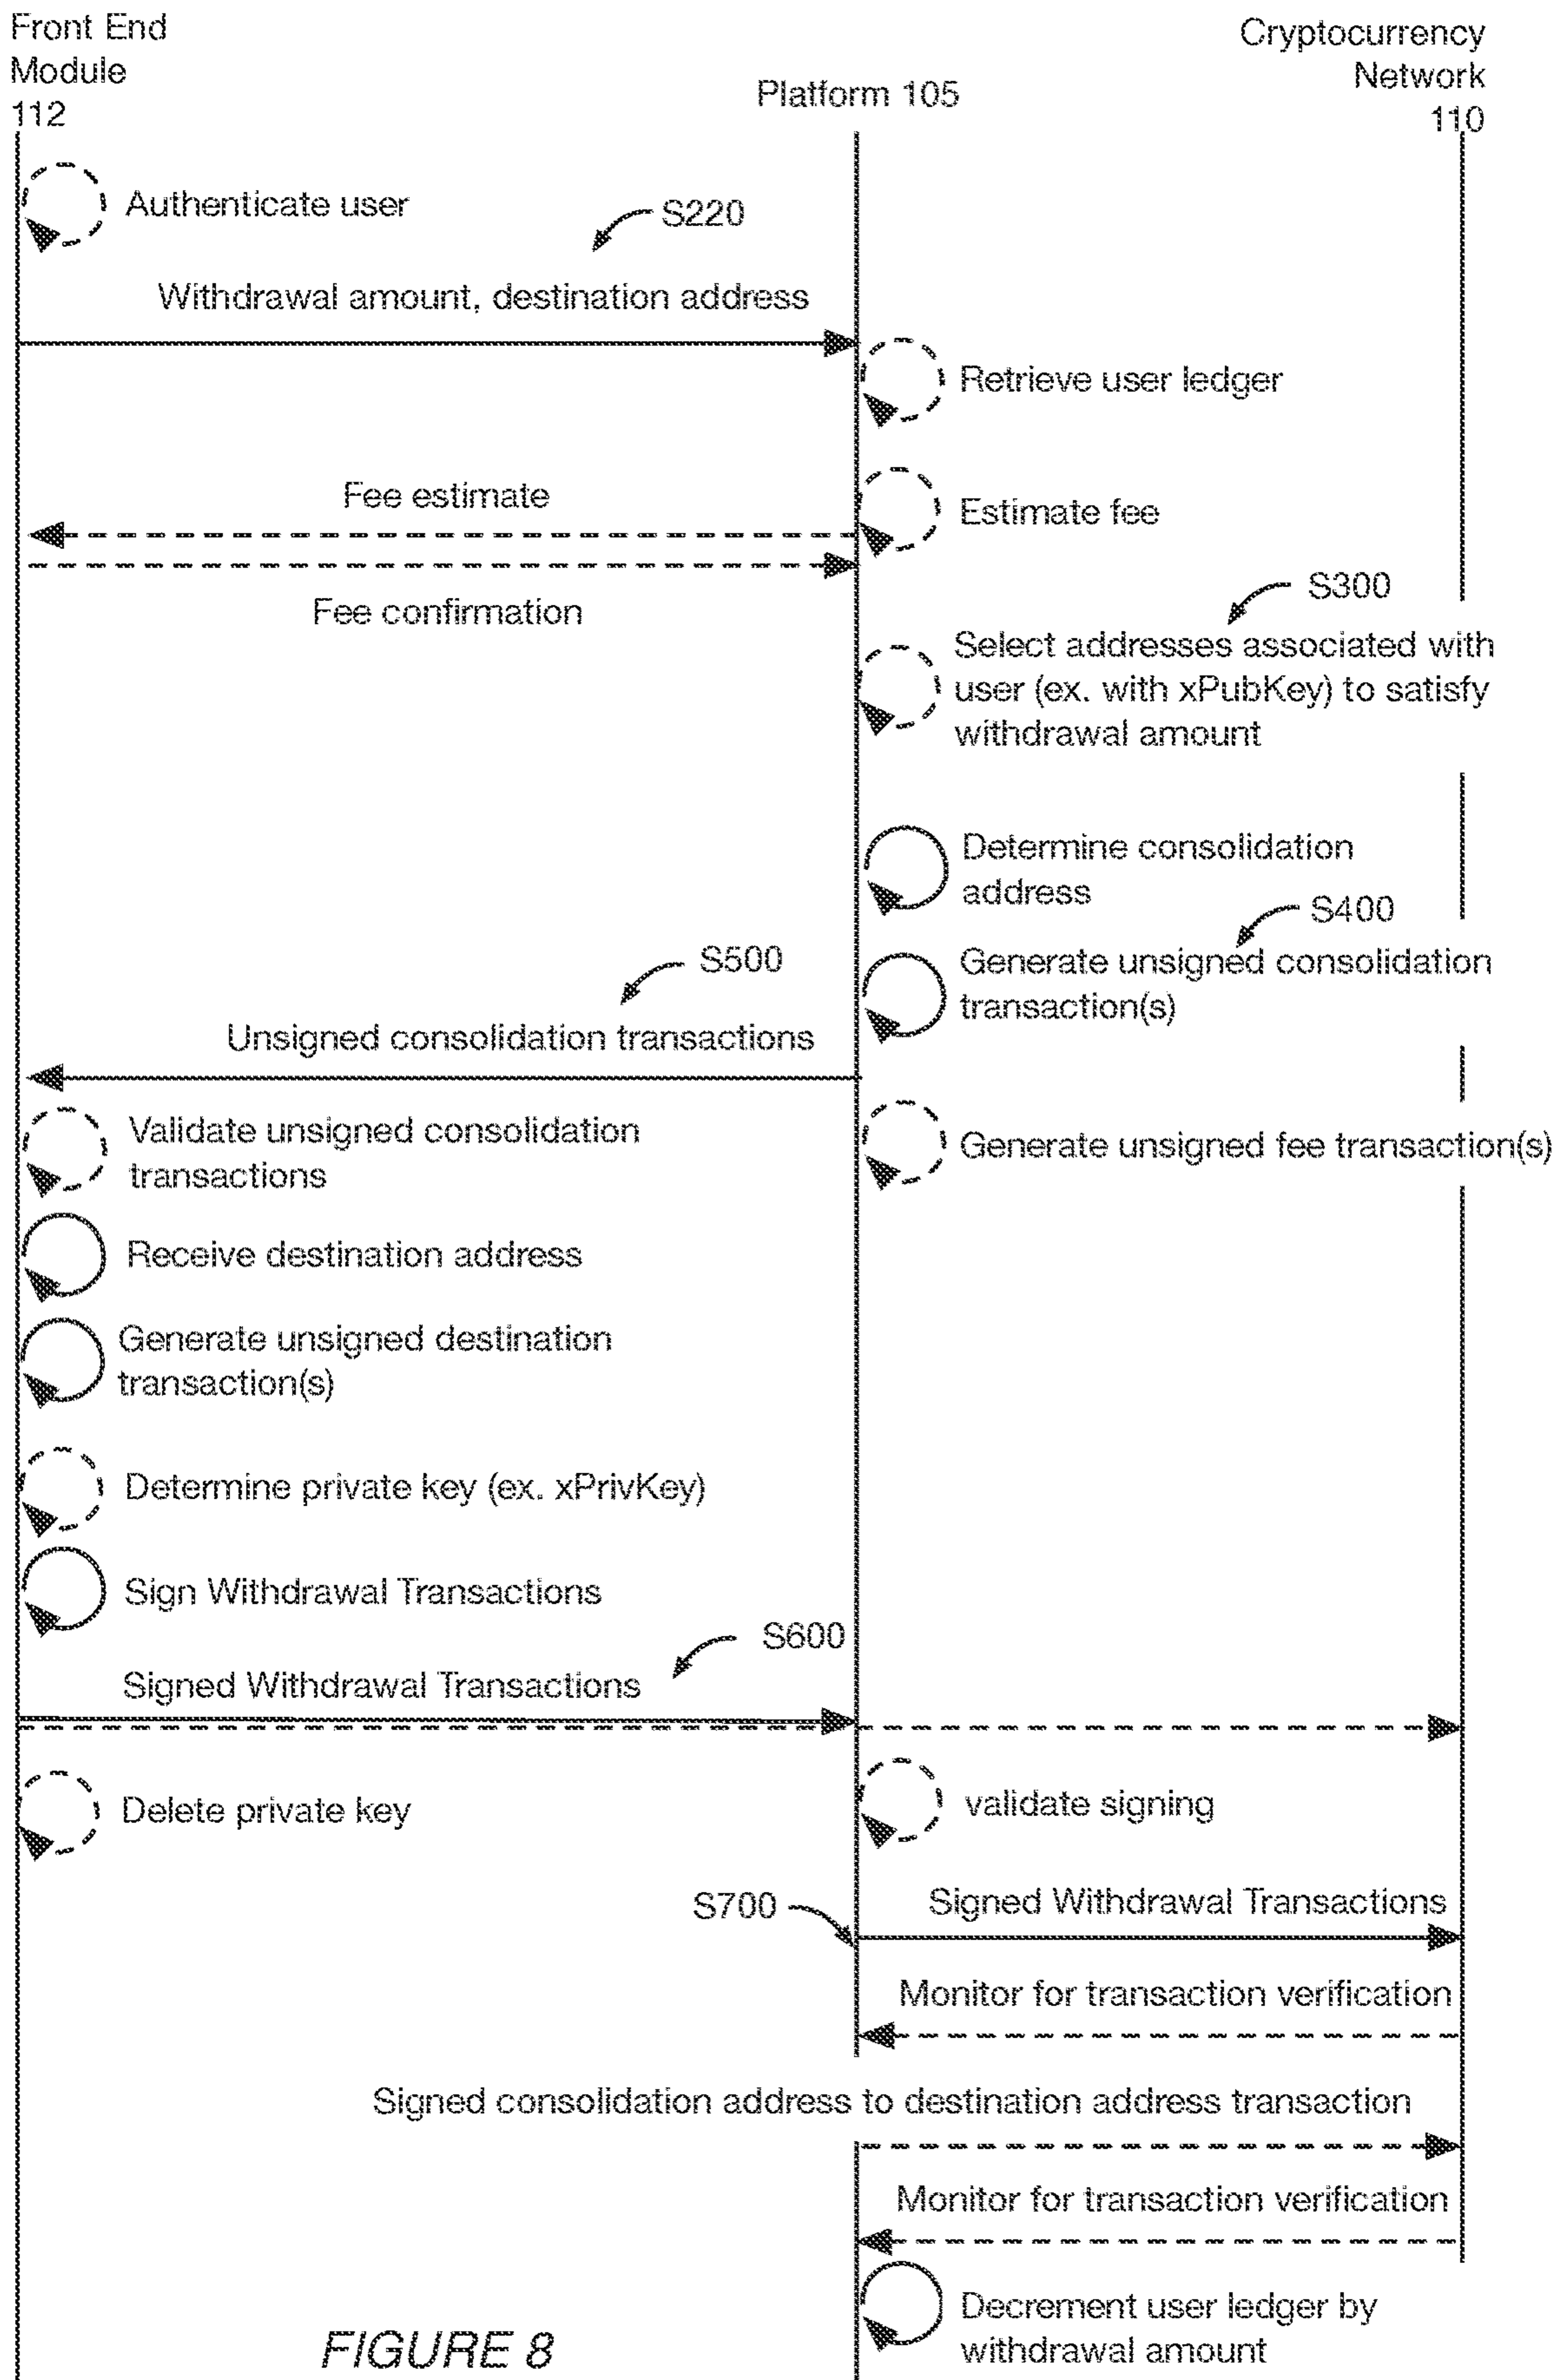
Front End Module 112

Platform 105

Cryptocurrency Network 110

Authenticate user

S220

Withdrawal amount, destination address

Retrieve user ledger

Fee estimate

Estimate fee

Fee confirmation

S300

Select addresses associated with user (ex. with xPubKey) to satisfy withdrawal amount

Determine consolidation address

S400

S500

Generate unsigned consolidation transaction(s)

Unsigned consolidation transactions

Validate unsigned consolidation transactions

Generate unsigned fee transaction(s)

Receive destination address

Generate unsigned destination transaction(s)

Determine private key (ex. xPrivKey)

Sign Withdrawal Transactions

S600

Signed Withdrawal Transactions

Delete private key

validate signing

S700

Signed Withdrawal Transactions

Monitor for transaction verification

Signed consolidation address to destination address transaction

Monitor for transaction verification

Decrement user ledger by withdrawal amount

FIGURE 8